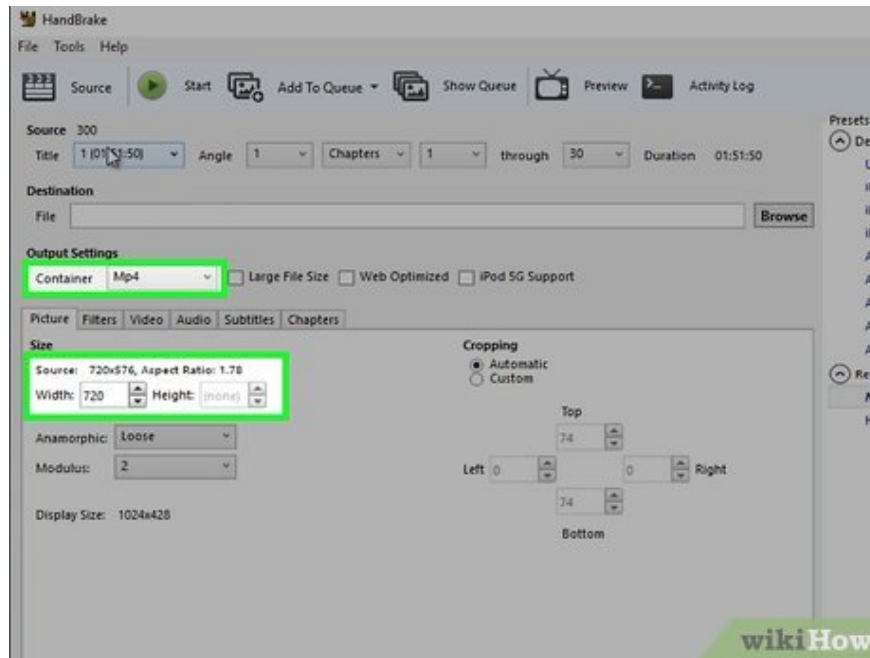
HandBrake
File Tools Help
Source Start Add To Queue ▾ Show Queue Preview Activity Log
Presets
De
Source 300
Title 1 (01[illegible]:50) Angle 1 Chapters 1 through 30 Duration 01:51:50
Destination
File Browse
Output Settings
Container Mp4 Large File Size Web Optimized iPod 5G Support
Picture Filters Video Audio Subtitles Chapters
Size
Source: 720x576, Aspect Ratio: 1.78
Width: 720 Height: (none)
Anamorphic: Loose
Modulus: 2
Display Size: 1024x428
Cropping
Automatic
Custom
Top
74
Left 0 0 Right
74
Bottom
Re
wikiHow